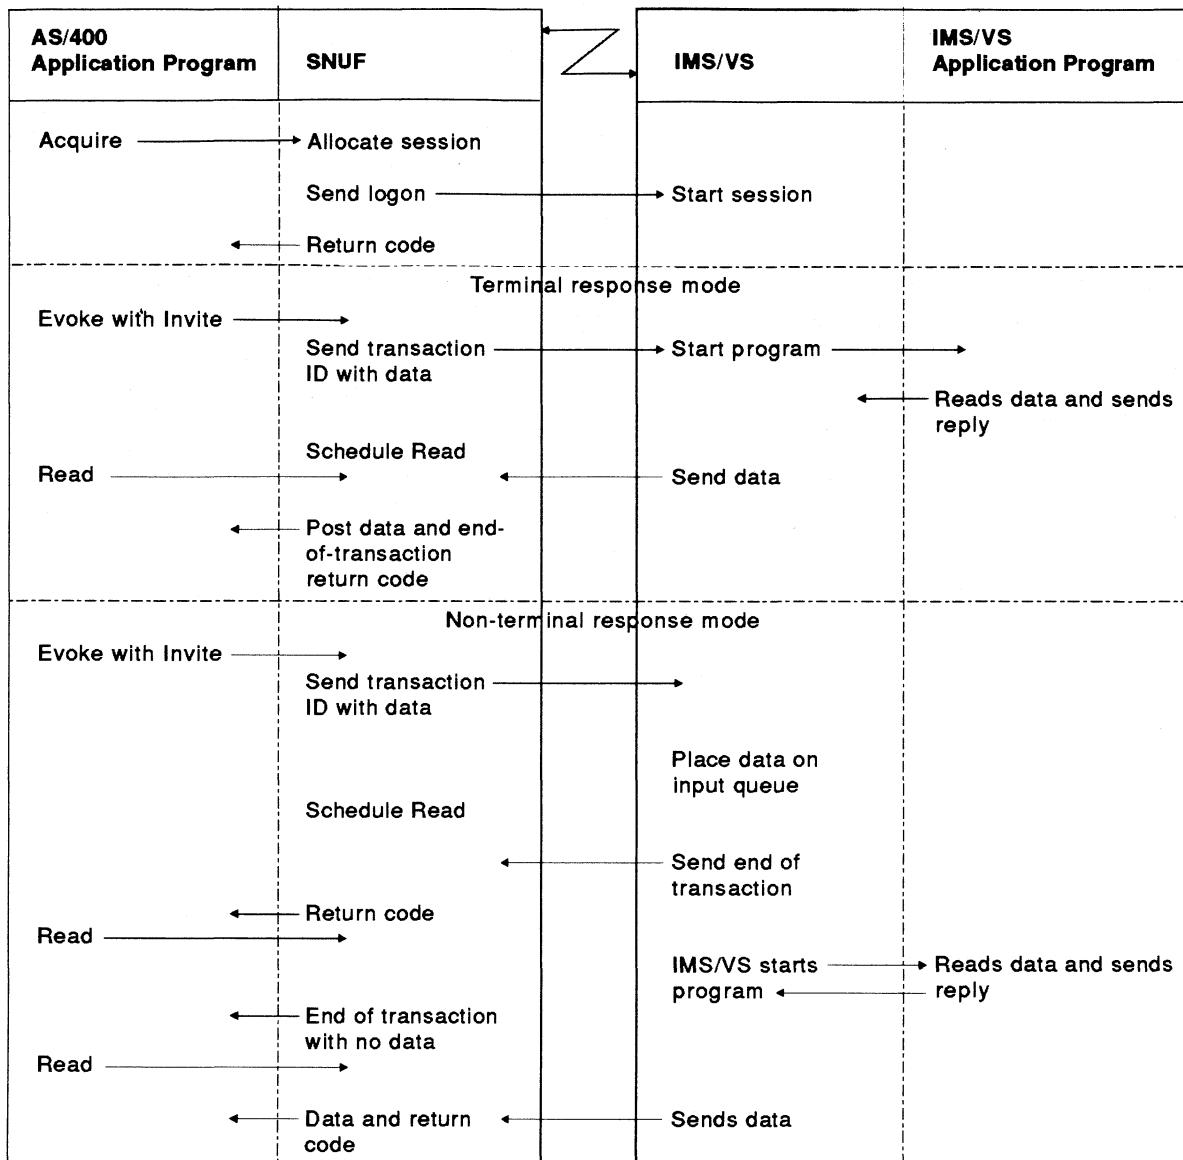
AS/400
Application Program

SNUF

IMS/VS

IMS/VS
Application Program

Acquire

Allocate session

Send logon

Start session

Return code

Terminal response mode

Evoke with Invite

Send transaction ID with data

Start program

Reads data and sends reply

Schedule Read

Read

Send data

Post data and end-of-transaction return code

Non-terminal response mode

Evoke with Invite

Send transaction ID with data

Place data on input queue

Schedule Read

Send end of transaction

Return code

Read

IMS/VS starts program

Reads data and sends reply

End of transaction with no data

Read

Data and return code

Sends data